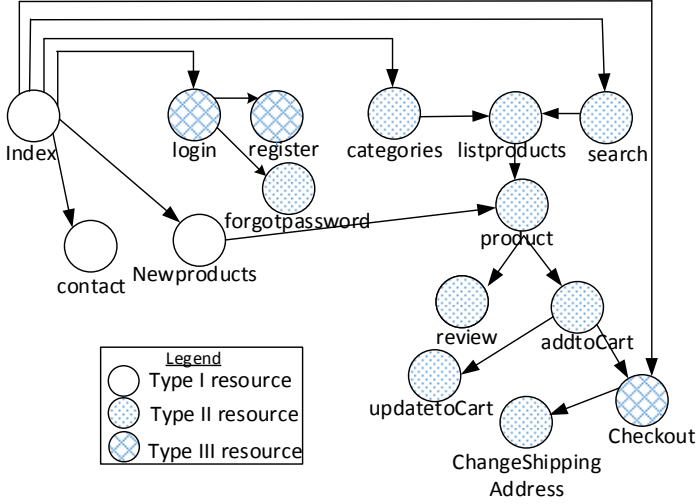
Index

login

register

categories

listproducts

search

forgotpassword

product

contact

Newproducts

review

addtoCart

updatetoCart

Checkout

ChangeShipping Address

Legend

Type I resource

Type II resource

Type III resource